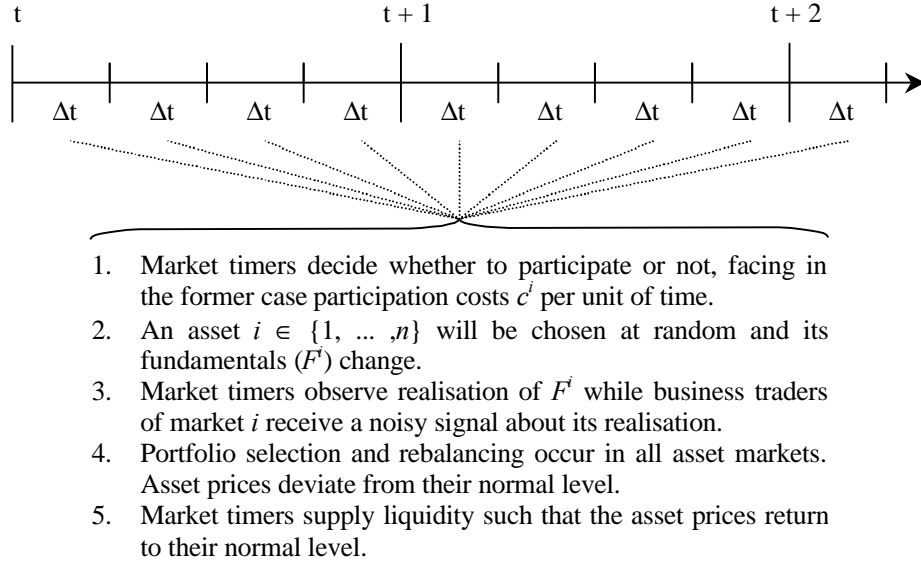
t

t + 1

t + 2

Δt Δt Δt Δt Δt Δt Δt Δt Δt

1. Market timers decide whether to participate or not, facing in the former case participation costs $c^i$ per unit of time.
2. An asset $i \in \{1, \ldots, n\}$ will be chosen at random and its fundamentals ($F^i$) change.
3. Market timers observe realisation of $F^i$ while business traders of market $i$ receive a noisy signal about its realisation.
4. Portfolio selection and rebalancing occur in all asset markets. Asset prices deviate from their normal level.
5. Market timers supply liquidity such that the asset prices return to their normal level.